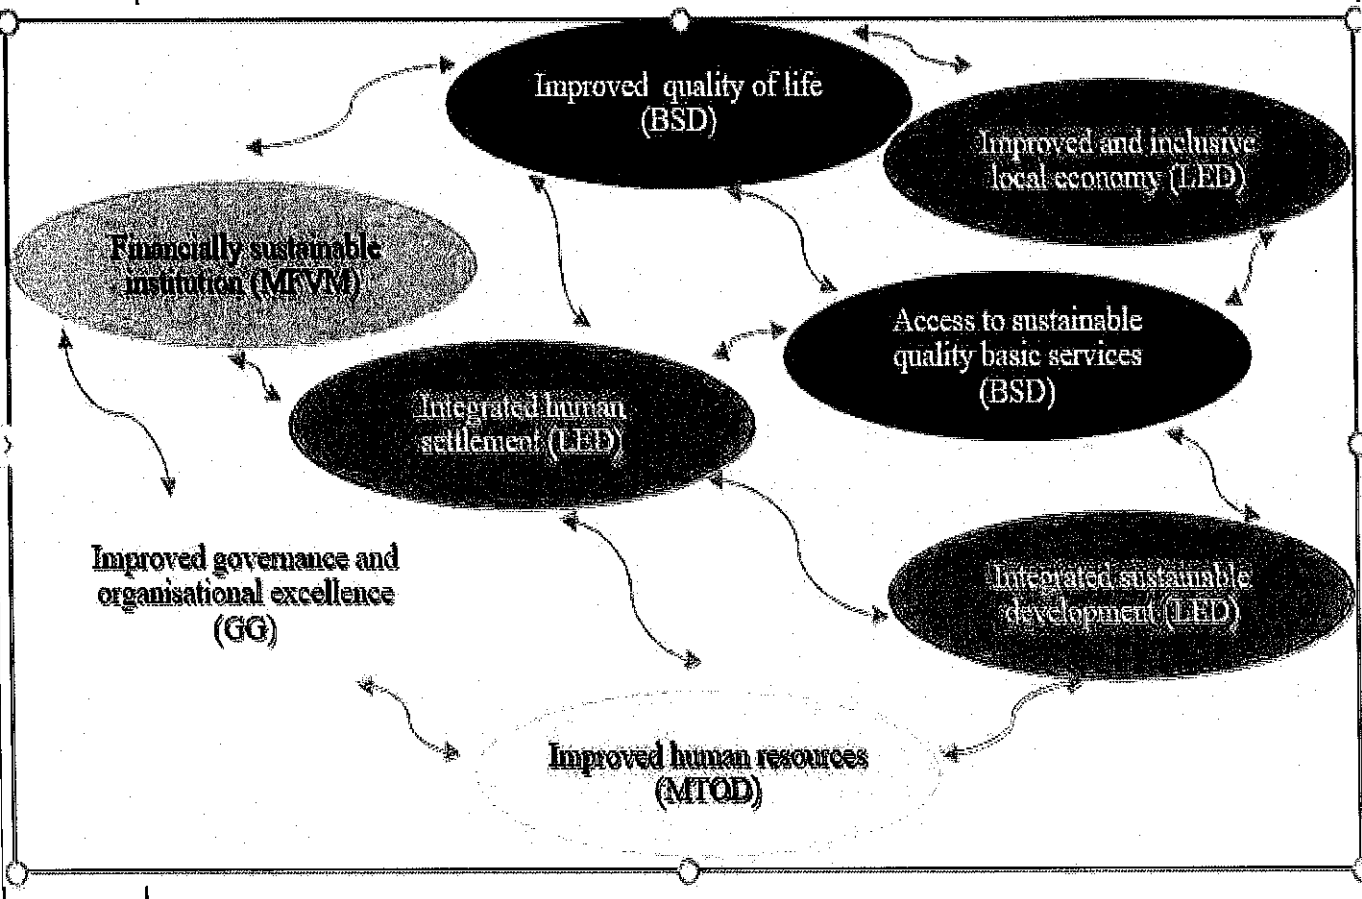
Improved quality of life (BSD)

Improved and inclusive local economy (LED)

Financially sustainable institution (MFVM)

Access to sustainable quality basic services (BSD)

Integrated human settlement (LED)

Improved governance and organisational excellence (GG)

Integrated sustainable development (LED)

Improved human resources (MTOD)